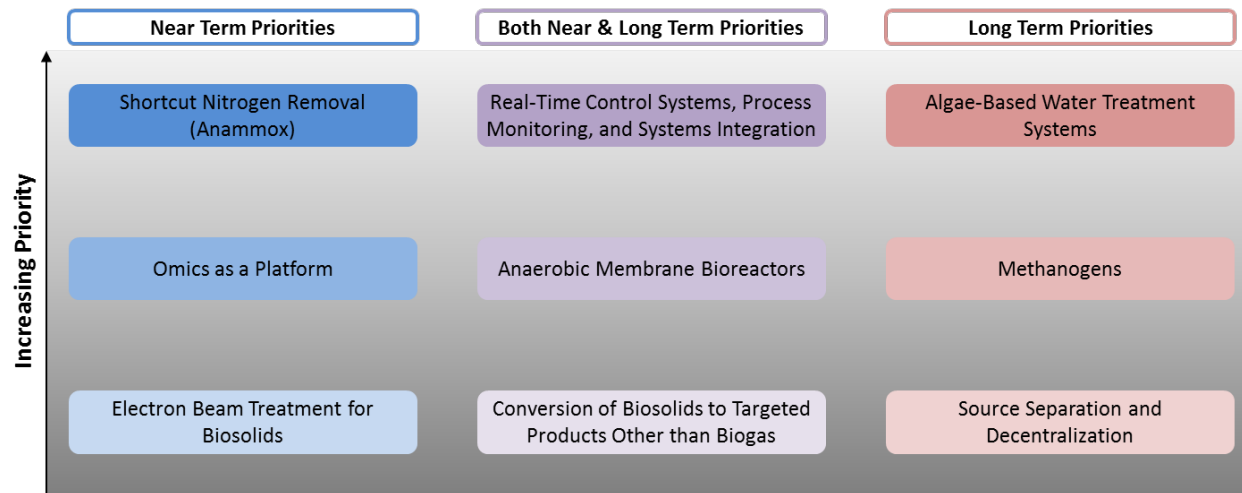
Near Term Priorities

Both Near & Long Term Priorities

Long Term Priorities

Increasing Priority

Shortcut Nitrogen Removal (Anammox)

Real-Time Control Systems, Process Monitoring, and Systems Integration

Algae-Based Water Treatment Systems

Omics as a Platform

Anaerobic Membrane Bioreactors

Methanogens

Electron Beam Treatment for Biosolids

Conversion of Biosolids to Targeted Products Other than Biogas

Source Separation and Decentralization